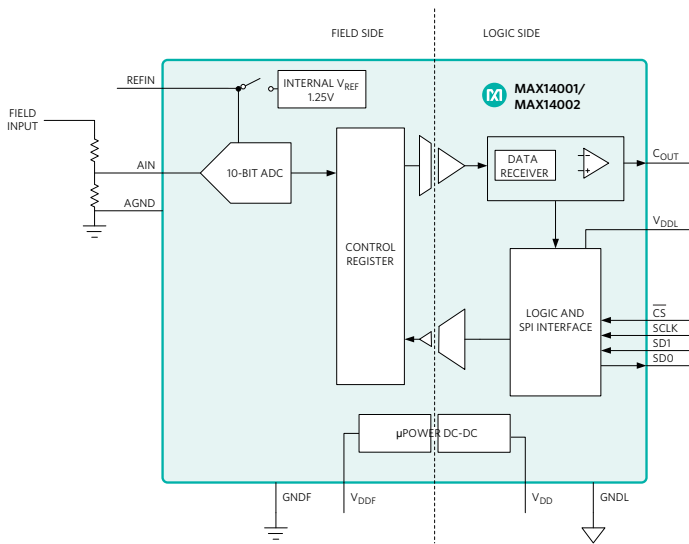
FIELD SIDE

LOGIC SIDE

REFIN

INTERNAL $V_{REF}$
1.25V

MAX14001/
MAX14002

FIELD INPUT

AIN

AGND

10-BIT ADC

CONTROL REGISTER

DATA RECEIVER

$C_{OUT}$

$V_{DDL}$

LOGIC AND SPI INTERFACE

$\overline{CS}$

SCLK

SD1

SD0

μPOWER DC-DC

GNDF

$V_{DDF}$

$V_{DD}$

GNDL